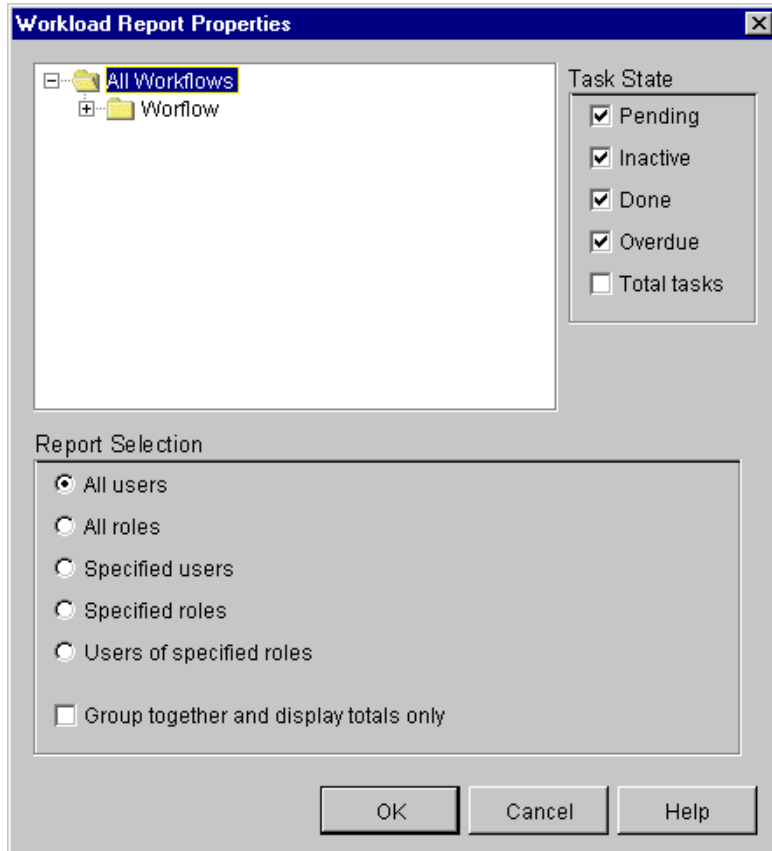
Workload Report Properties

All Workflows
Worflow

Task State
Pending
Inactive
Done
Overdue
Total tasks

Report Selection
All users
All roles
Specified users
Specified roles
Users of specified roles

Group together and display totals only

OK
Cancel
Help